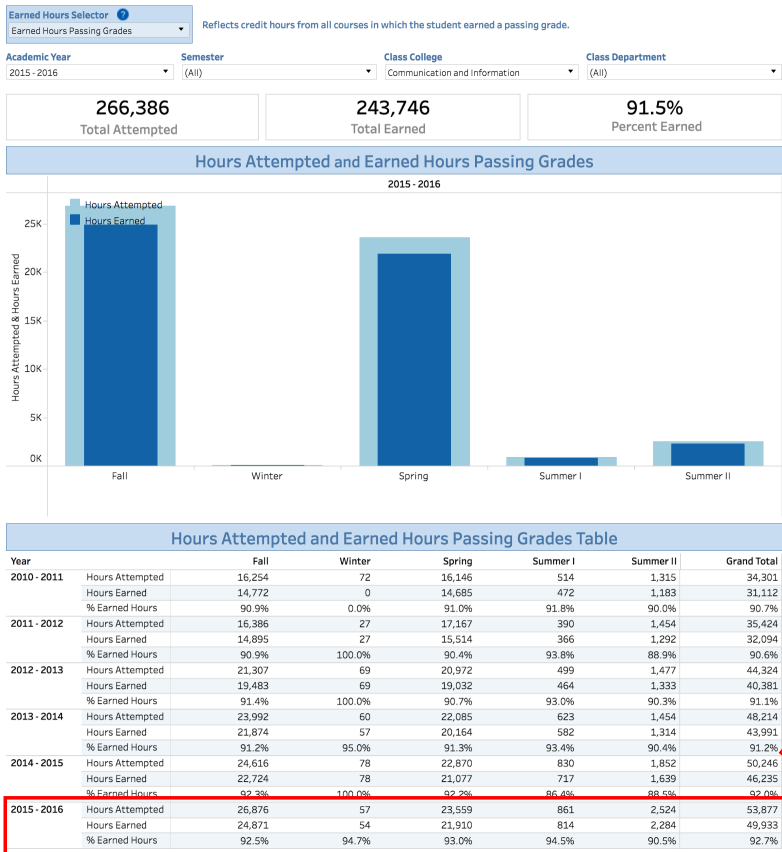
Earned Hours Selector
Earned Hours Passing Grades

Reflects credit hours from all courses in which the student earned a passing grade.

Academic Year
2015 - 2016

Semester
(All)

Class College
Communication and Information

Class Department
(All)

266,386
Total Attempted

243,746
Total Earned

91.5%
Percent Earned

Hours Attempted and Earned Hours Passing Grades

2015 - 2016

Hours Attempted
Hours Earned

Hours Attempted & Hours Earned

25K
20K
15K
10K
5K
0K

Fall
Winter
Spring
Summer I
Summer II

Hours Attempted and Earned Hours Passing Grades Table

| Year | | Fall | Winter | Spring | Summer I | Summer II | Grand Total |
|---|---|---|---|---|---|---|---|
| 2010 - 2011 | Hours Attempted | 16,254 | 72 | 16,146 | 514 | 1,315 | 34,301 |
| | Hours Earned | 14,772 | 0 | 14,685 | 472 | 1,183 | 31,112 |
| | % Earned Hours | 90.9% | 0.0% | 91.0% | 91.8% | 90.0% | 90.7% |
| 2011 - 2012 | Hours Attempted | 16,386 | 27 | 17,167 | 390 | 1,454 | 35,424 |
| | Hours Earned | 14,895 | 27 | 15,514 | 366 | 1,292 | 32,094 |
| | % Earned Hours | 90.9% | 100.0% | 90.4% | 93.8% | 88.9% | 90.6% |
| 2012 - 2013 | Hours Attempted | 21,307 | 69 | 20,972 | 499 | 1,477 | 44,324 |
| | Hours Earned | 19,483 | 69 | 19,032 | 464 | 1,333 | 40,381 |
| | % Earned Hours | 91.4% | 100.0% | 90.7% | 93.0% | 90.3% | 91.1% |
| 2013 - 2014 | Hours Attempted | 23,992 | 60 | 22,085 | 623 | 1,454 | 48,214 |
| | Hours Earned | 21,874 | 57 | 20,164 | 582 | 1,314 | 43,991 |
| | % Earned Hours | 91.2% | 95.0% | 91.3% | 93.4% | 90.4% | 91.2% |
| 2014 - 2015 | Hours Attempted | 24,616 | 78 | 22,870 | 830 | 1,852 | 50,246 |
| | Hours Earned | 22,724 | 78 | 21,077 | 717 | 1,639 | 46,235 |
| | % Earned Hours | 92.3% | 100.0% | 92.2% | 86.4% | 88.5% | 92.0% |
| 2015 - 2016 | Hours Attempted | 26,876 | 57 | 23,559 | 861 | 2,524 | 53,877 |
| | Hours Earned | 24,871 | 54 | 21,910 | 814 | 2,284 | 49,933 |
| | % Earned Hours | 92.5% | 94.7% | 93.0% | 94.5% | 90.5% | 92.7% |